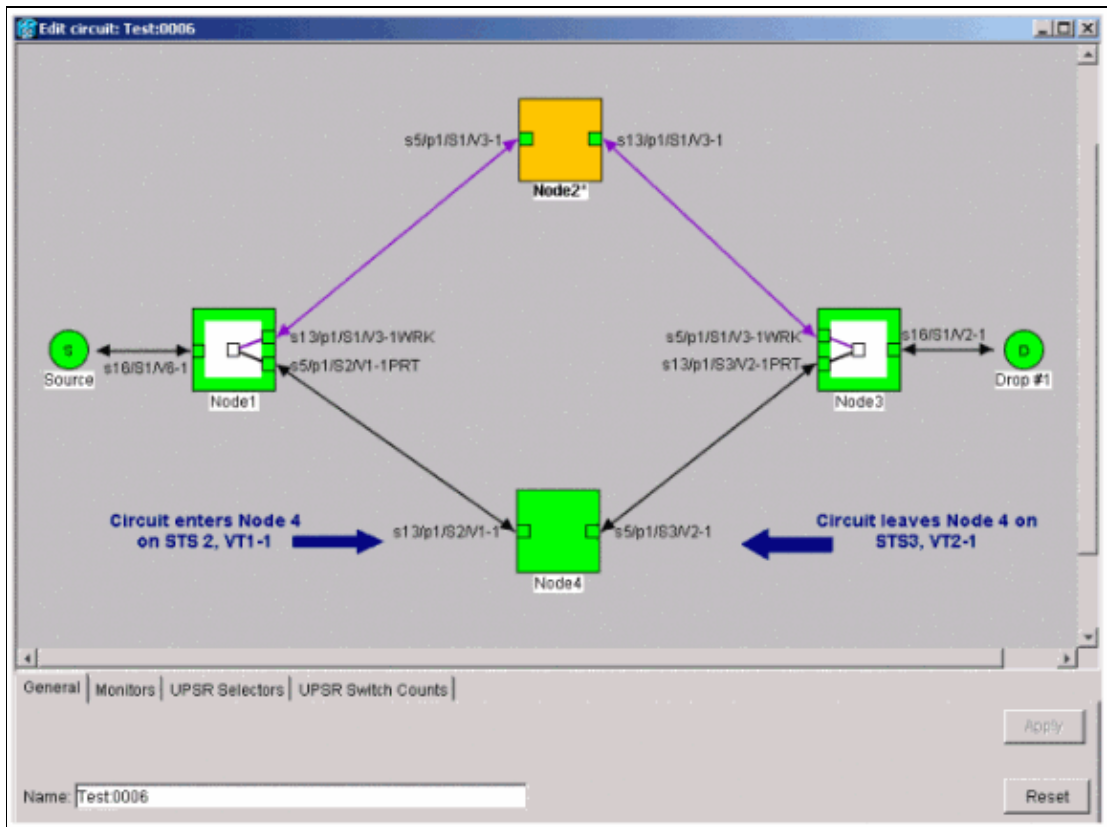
Edit circuit: Test:0006

s5/p1/S1/V3-1
s13/p1/S1/V3-1
Node2*

S
Source
s16/S1/V6-1
s13/p1/S1/V3-1WRK
s5/p1/S2/V1-1PRT
Node1

s5/p1/S1/V3-1WRK
s13/p1/S3/V2-1PRT
s16/S1/V2-1
Node3
D
Drop #1

Circuit enters Node 4 on STS 2, VT1-1
s13/p1/S2/V1-1
s5/p1/S3/V2-1
Node4
Circuit leaves Node 4 on STS3, VT2-1

General | Monitors | UPSR Selectors | UPSR Switch Counts

Apply

Name: Test:0006

Reset